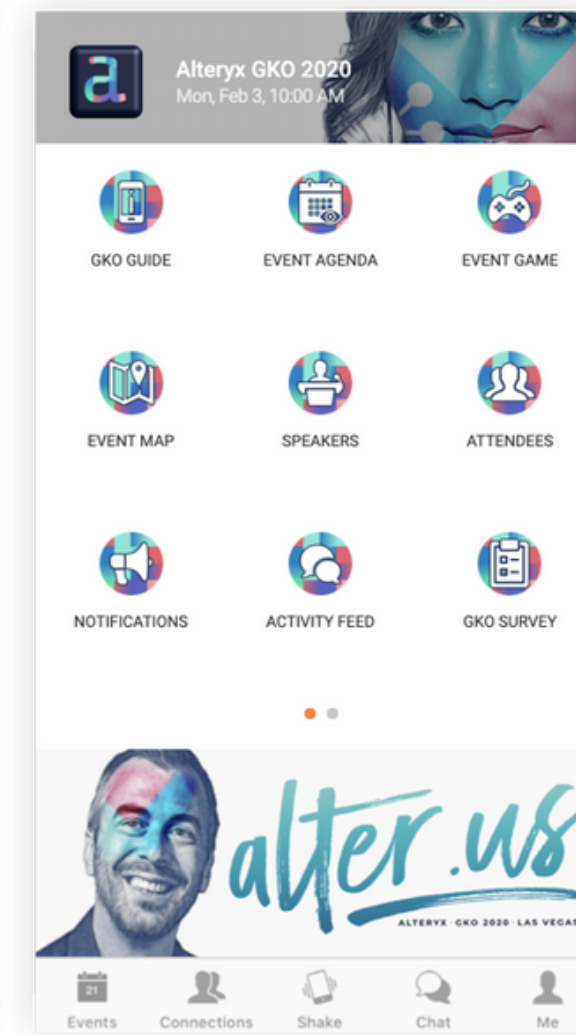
a.

Alteryx GKO 2020
Mon, Feb 3, 10:00 AM

GKO GUIDE

EVENT AGENDA

EVENT GAME

EVENT MAP

SPEAKERS

ATTENDEES

NOTIFICATIONS

ACTIVITY FEED

GKO SURVEY

alter.us

ALTERYX · GKO 2020 · LAS VEGAS

21

Events

Connections

Shake

Chat

Me